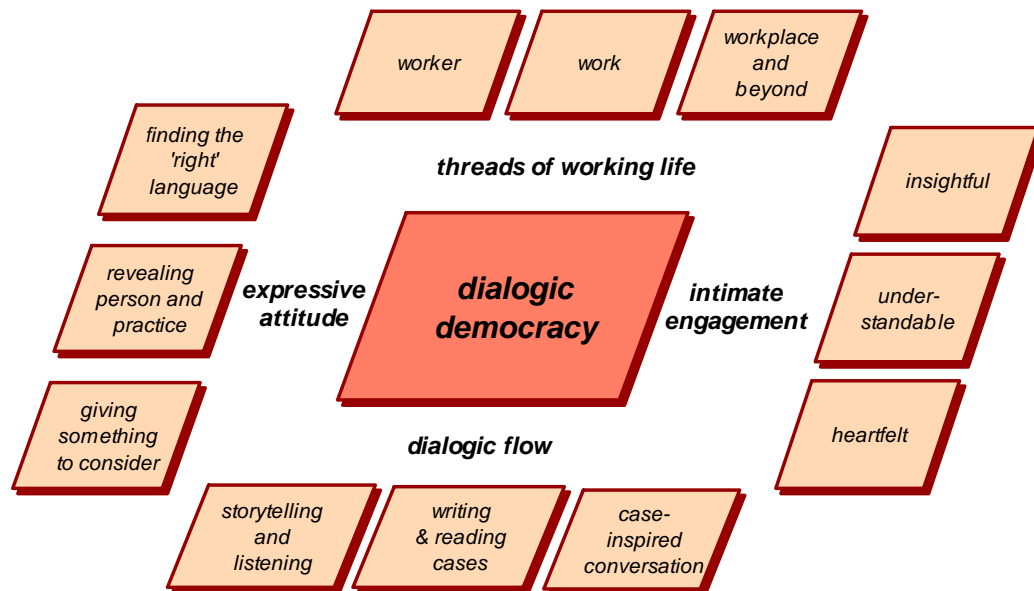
worker

work

workplace and beyond

threads of working life

finding the 'right' language

revealing person and practice

giving something to consider

expressive attitude

dialogic democracy

intimate engagement

insightful

understandable

heartfelt

dialogic flow

storytelling and listening

writing & reading cases

case-inspired conversation